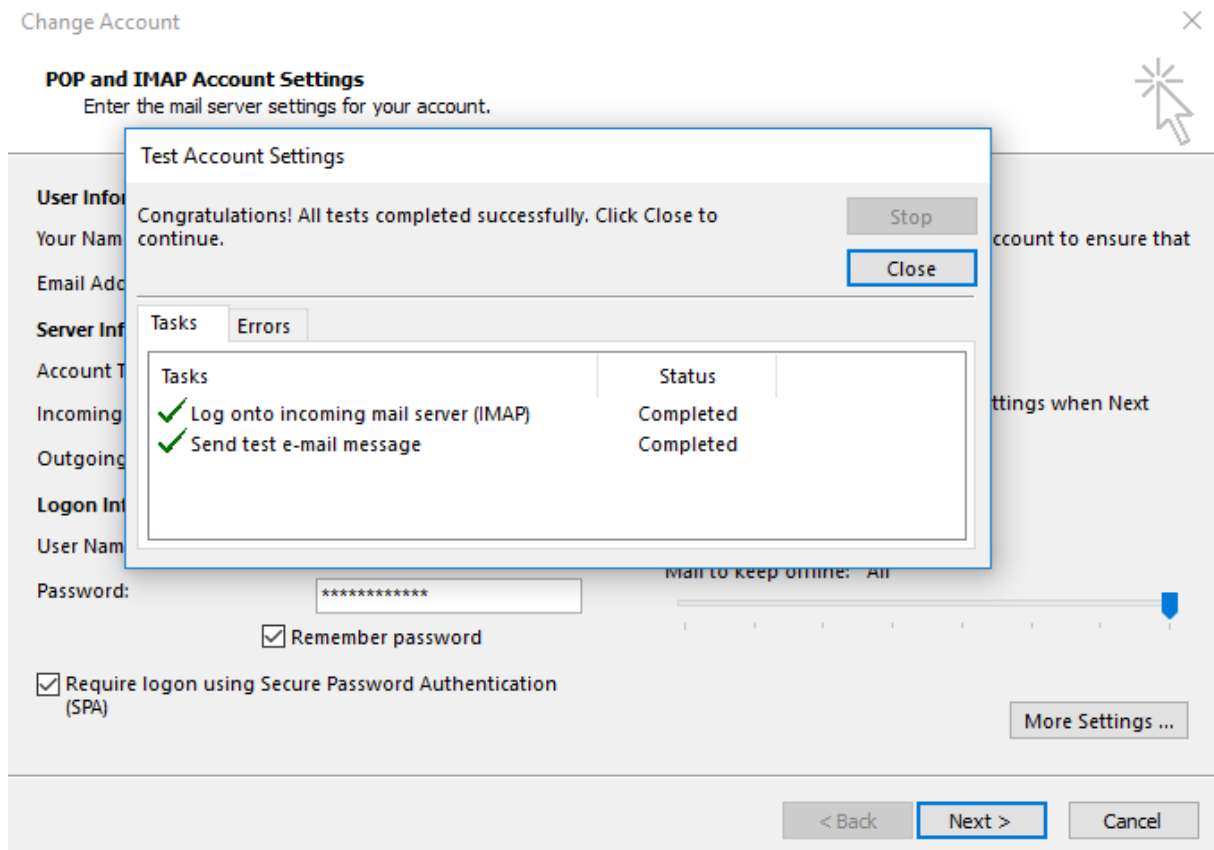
Change Account

POP and IMAP Account Settings
Enter the mail server settings for your account.

User Infor
Your Nam
Email Add
Server Inf
Account T
Incoming
Outgoing
Logon Int
User Nam
Password: ************
Remember password
Require logon using Secure Password Authentication (SPA)

ccount to ensure that
ttings when Next
Mail to keep offline: All
More Settings ...

Test Account Settings
Congratulations! All tests completed successfully. Click Close to continue.
Stop
Close
Tasks
Errors

| Tasks | Status |
|---|---|
| Log onto incoming mail server (IMAP) | Completed |
| Send test e-mail message | Completed |

< Back
Next >
Cancel